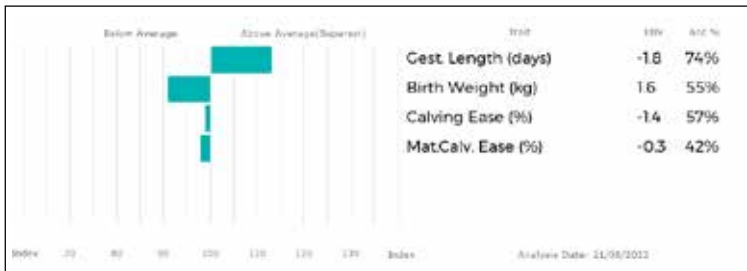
Below Average Above Average(Superior)

| Trait | EBV | Acc % |
|---|---|---|
| Gest. Length (days) | -1.8 | 74% |
| Birth Weight (kg) | 1.6 | 55% |
| Calving Ease (%) | -1.4 | 57% |
| Mat.Calv. Ease (%) | -0.3 | 42% |

Index 70 80 90 100 110 120 130 Index

Analysis Date: 21/08/2022